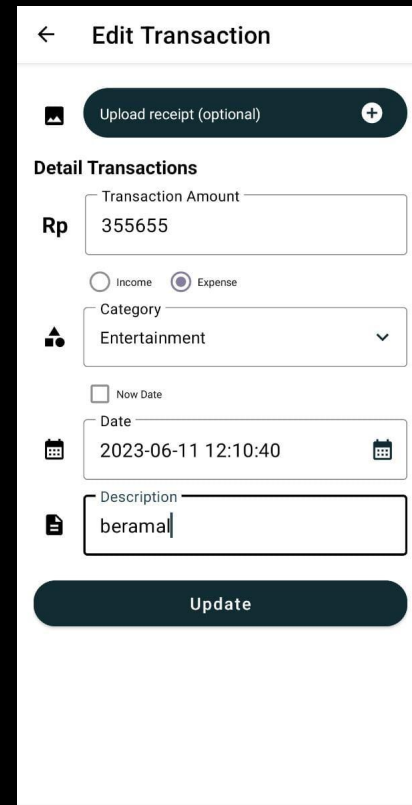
← Edit Transaction

Upload receipt (optional)

Detail Transactions

Transaction Amount
Rp 355655

Income Expense

Category
Entertainment

Now Date

Date
2023-06-11 12:10:40

Description
beramal

Update